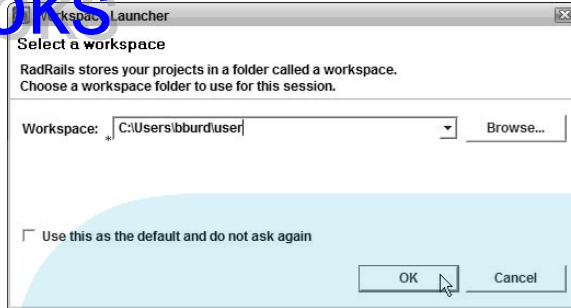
OKS
Workspace Launcher

Select a workspace

RadRails stores your projects in a folder called a workspace.
Choose a workspace folder to use for this session.

Workspace: C:\Users\bburd\user Browse...

Use this as the default and do not ask again

OK Cancel

OKS